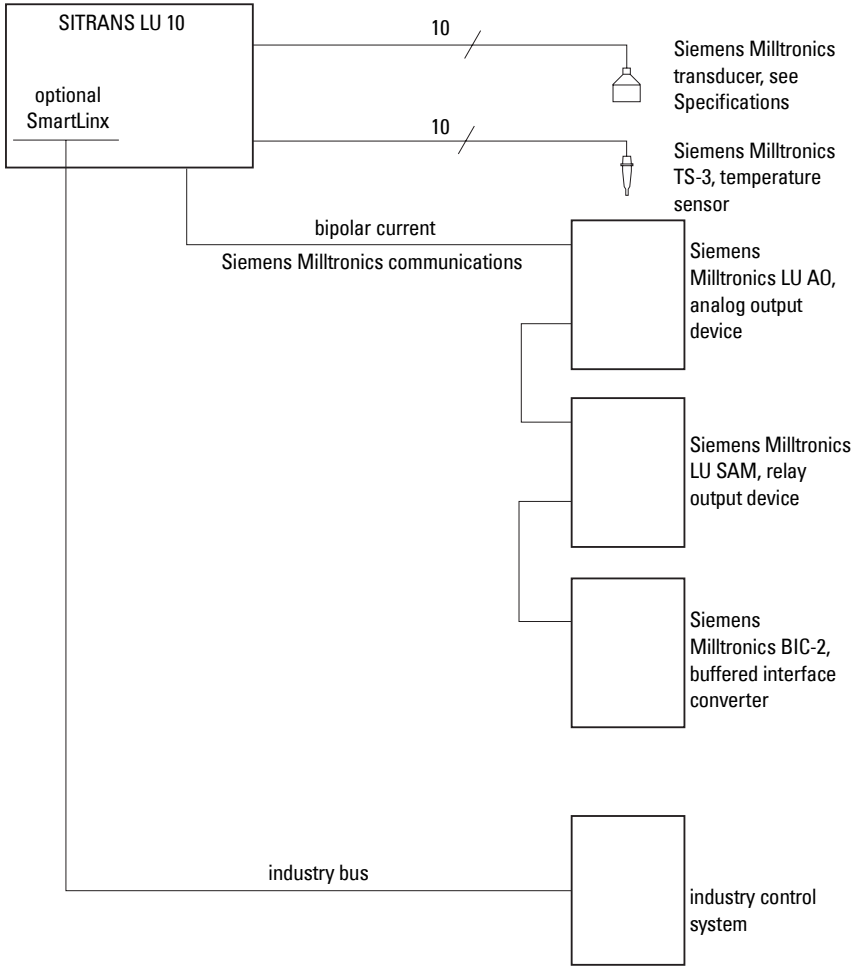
SITRANS LU 10

optional SmartLinx

10

Siemens Milltronics transducer, see Specifications

10

Siemens Milltronics TS-3, temperature sensor

bipolar current

Siemens Milltronics communications

Siemens Milltronics LU AO, analog output device

Siemens Milltronics LU SAM, relay output device

Siemens Milltronics BIC-2, buffered interface converter

industry bus

industry control system